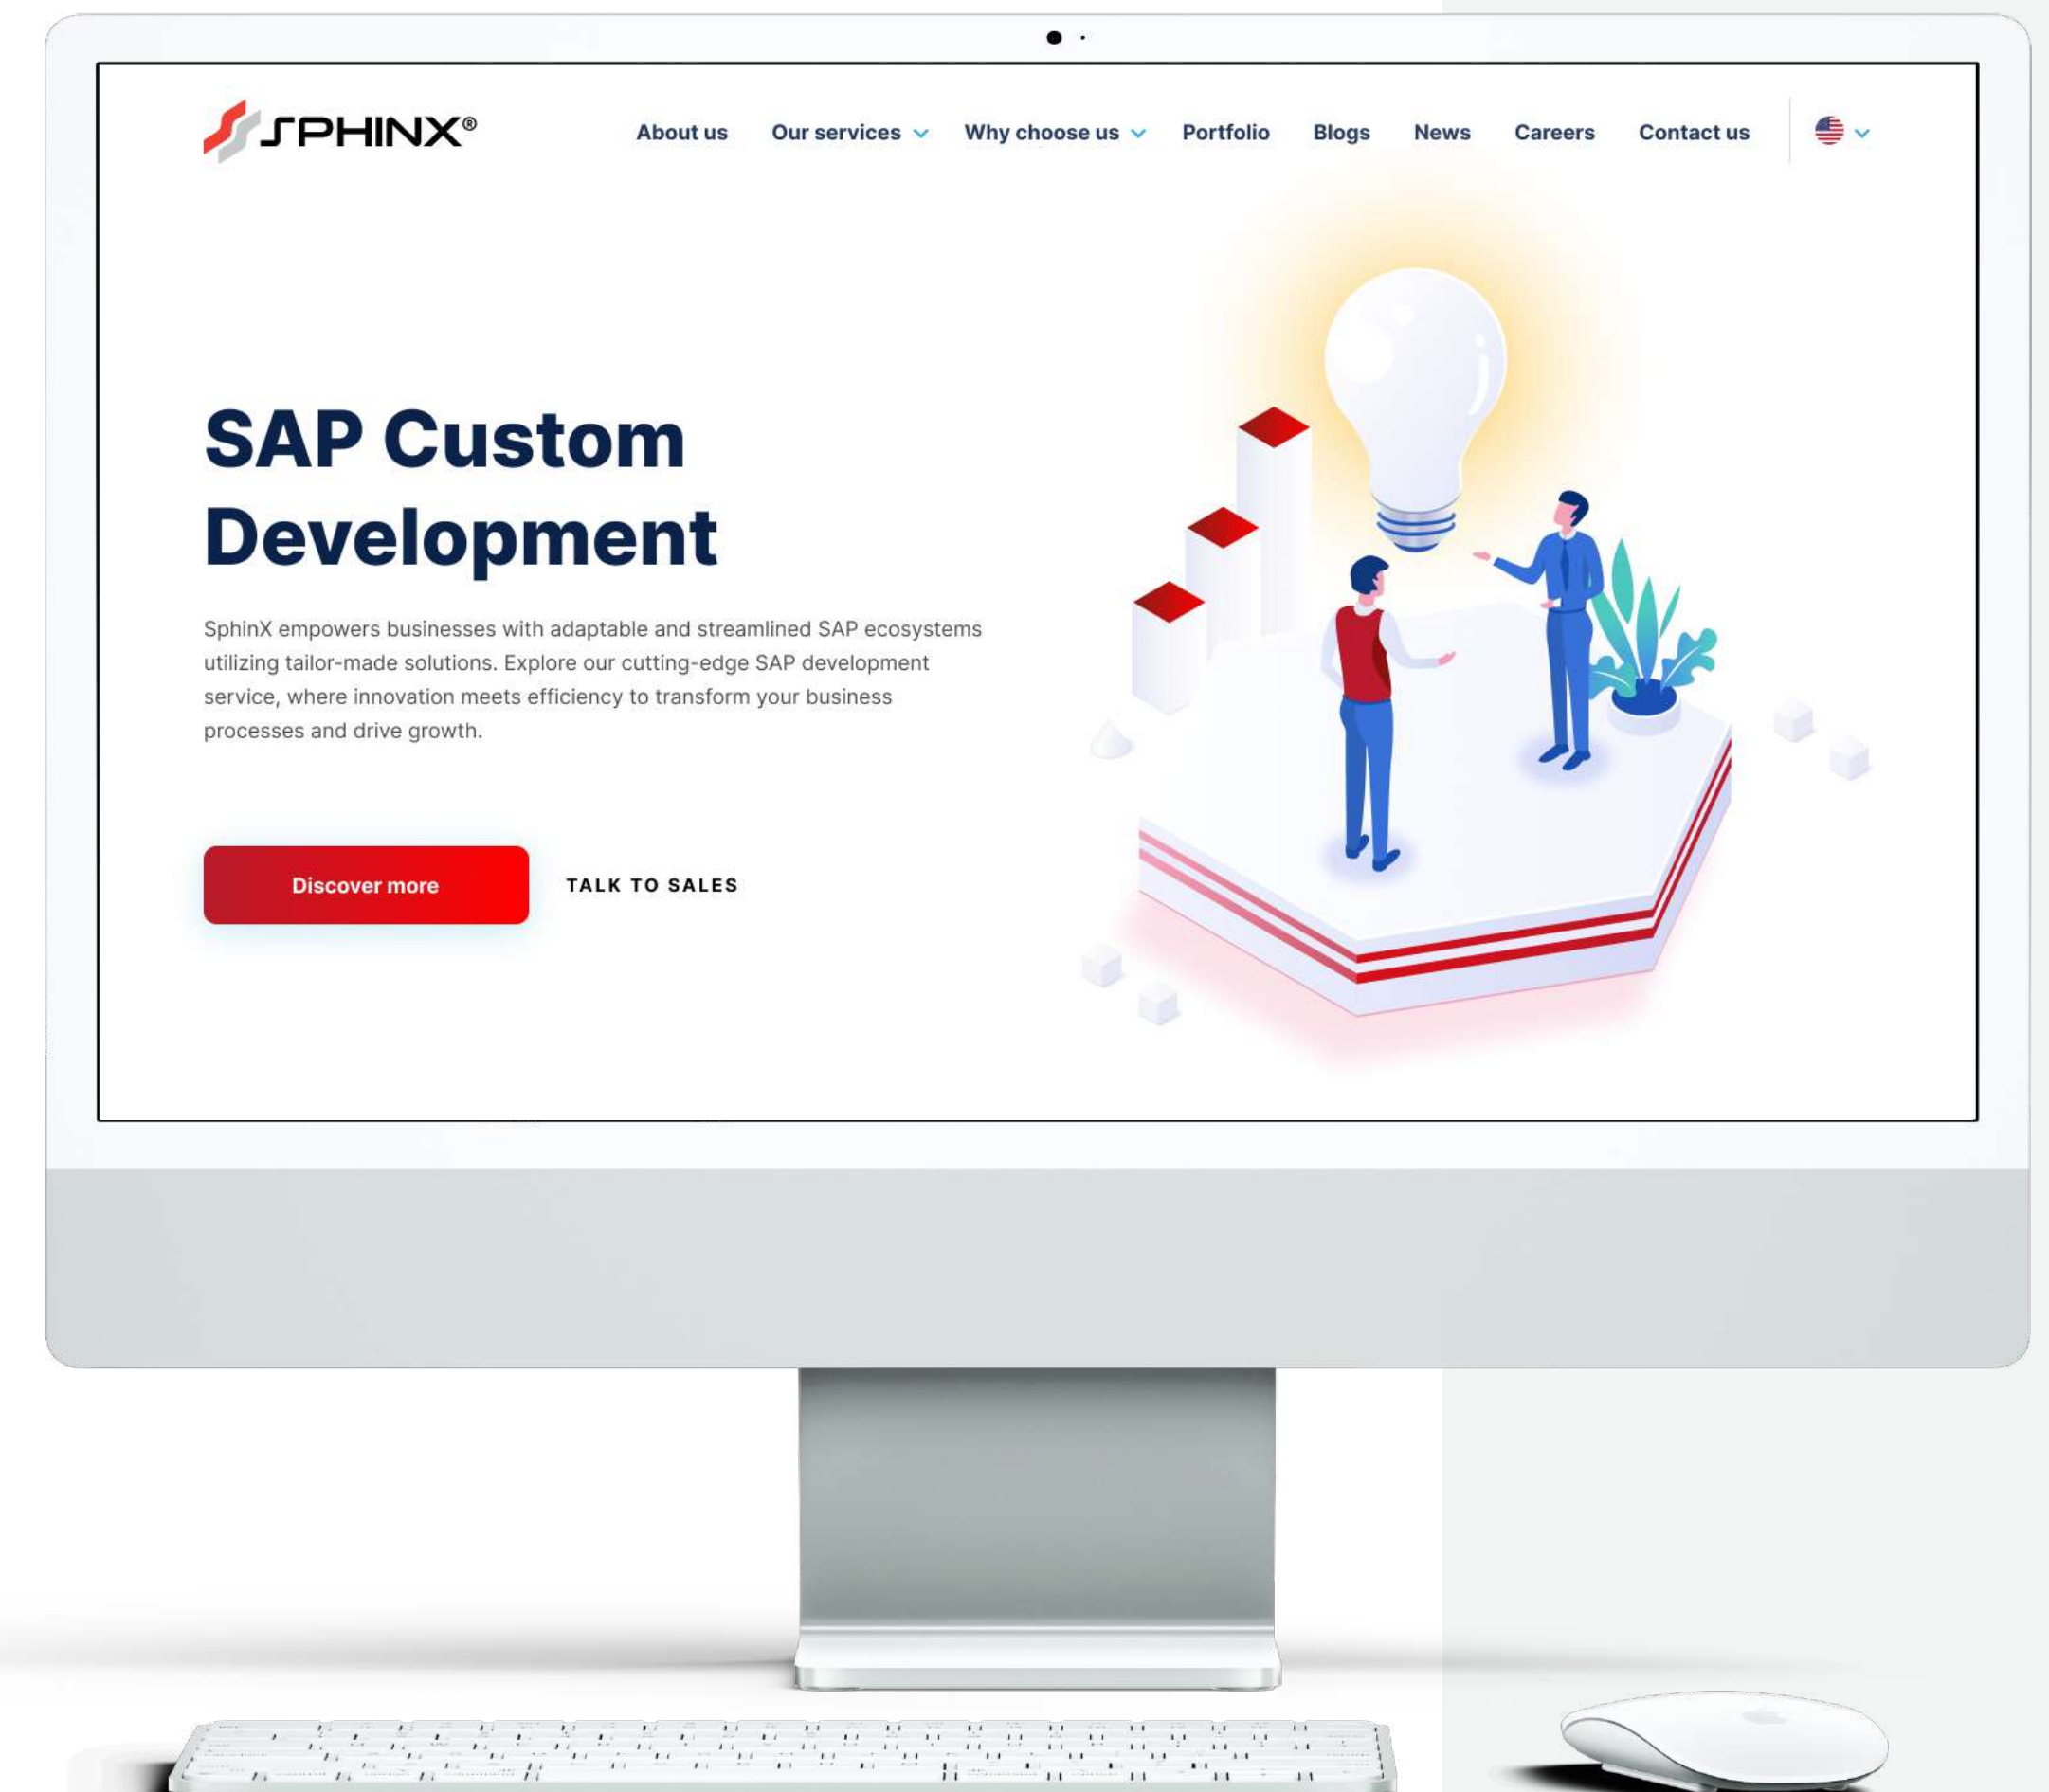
SPHINX®

About us Our services Why choose us Portfolio Blogs News Careers Contact us

SAP Custom Development

SphinX empowers businesses with adaptable and streamlined SAP ecosystems utilizing tailor-made solutions. Explore our cutting-edge SAP development service, where innovation meets efficiency to transform your business processes and drive growth.

Discover more

TALK TO SALES